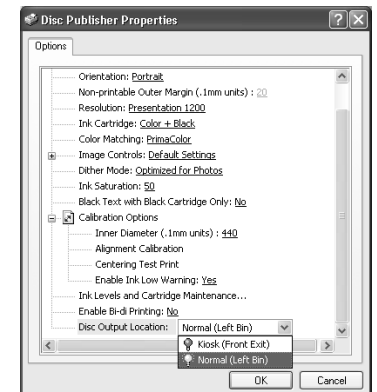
Disc Publisher Properties

Options

Orientation: Portrait
Non-printable Outer Margin (.1mm units) : 20
Resolution: Presentation 1200
Ink Cartridge: Color + Black
Color Matching: PrimaColor
Image Controls: Default Settings
Dither Mode: Optimized for Photos
Ink Saturation: 50
Black Text with Black Cartridge Only: No
Calibration Options
Inner Diameter (.1mm units) : 440
Alignment Calibration
Centering Test Print
Enable Ink Low Warning: Yes
Ink Levels and Cartridge Maintenance...
Enable Bi-di Printing: No
Disc Output Location: Normal (Left Bin)
Kiosk (Front Exit)
Normal (Left Bin)

OK
Cancel